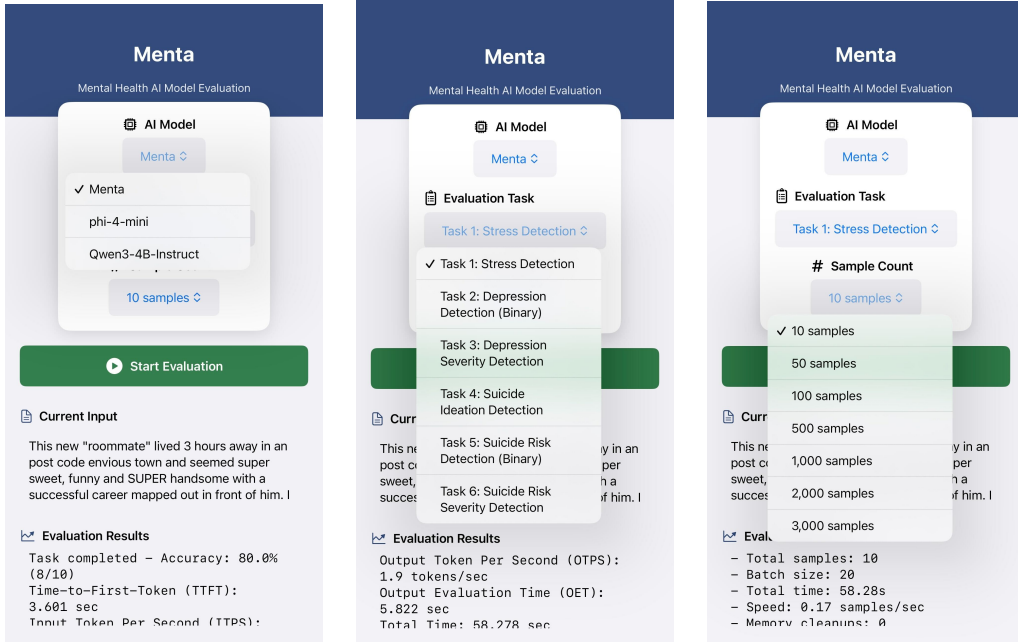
Menta

Mental Health AI Model Evaluation

AI Model

Menta

✓ Menta

phi-4-mini

Qwen3-4B-Instruct

10 samples

Start Evaluation

Current Input

This new "roommate" lived 3 hours away in an post code envious town and seemed super sweet, funny and SUPER handsome with a successful career mapped out in front of him. I

Evaluation Results

Task completed - Accuracy: 80.0% (8/10)
Time-to-First-Token (TTFT): 3.601 sec
Input Token Per Second (ITPS):

Menta

Mental Health AI Model Evaluation

AI Model

Menta

Evaluation Task

Task 1: Stress Detection

✓ Task 1: Stress Detection

Task 2: Depression Detection (Binary)

Task 3: Depression Severity Detection

Task 4: Suicide Ideation Detection

Task 5: Suicide Risk Detection (Binary)

Task 6: Suicide Risk Severity Detection

Curr

This ne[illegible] y in an post co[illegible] per sweet,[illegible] a succes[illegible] of him. I

Evaluation Results

Output Token Per Second (OTPS): 1.9 tokens/sec
Output Evaluation Time (OET): 5.822 sec
Total Time: 58.278 sec

Menta

Mental Health AI Model Evaluation

AI Model

Menta

Evaluation Task

Task 1: Stress Detection

Sample Count

10 samples

✓ 10 samples

50 samples

100 samples

500 samples

1,000 samples

2,000 samples

3,000 samples

Curr

This ne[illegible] y in an post co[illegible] uper sweet,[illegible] a succes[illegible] of him. I

Eval

- Total samples: 10
- Batch size: 20
- Total time: 58.28s
- Speed: 0.17 samples/sec
- Memory cleanups: 0